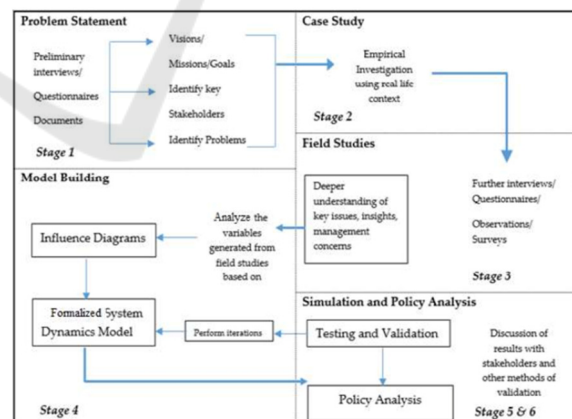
Problem Statement

Preliminary interviews/

Questionnaires

Documents

Visions/ Missions/Goals

Identify key Stakeholders

Identify Problems

Stage 1

Case Study

Empirical Investigation using real life context

Stage 2

Field Studies

Deeper understanding of key issues, insights, management concerns

Further interviews/ Questionnaires/ Observations/ Surveys

Stage 3

Model Building

Analyze the variables generated from field studies based on

Influence Diagrams

Formalized System Dynamics Model

Perform iterations

Stage 4

Simulation and Policy Analysis

Testing and Validation

Discussion of results with stakeholders and other methods of validation

Policy Analysis

Stage 5 & 6